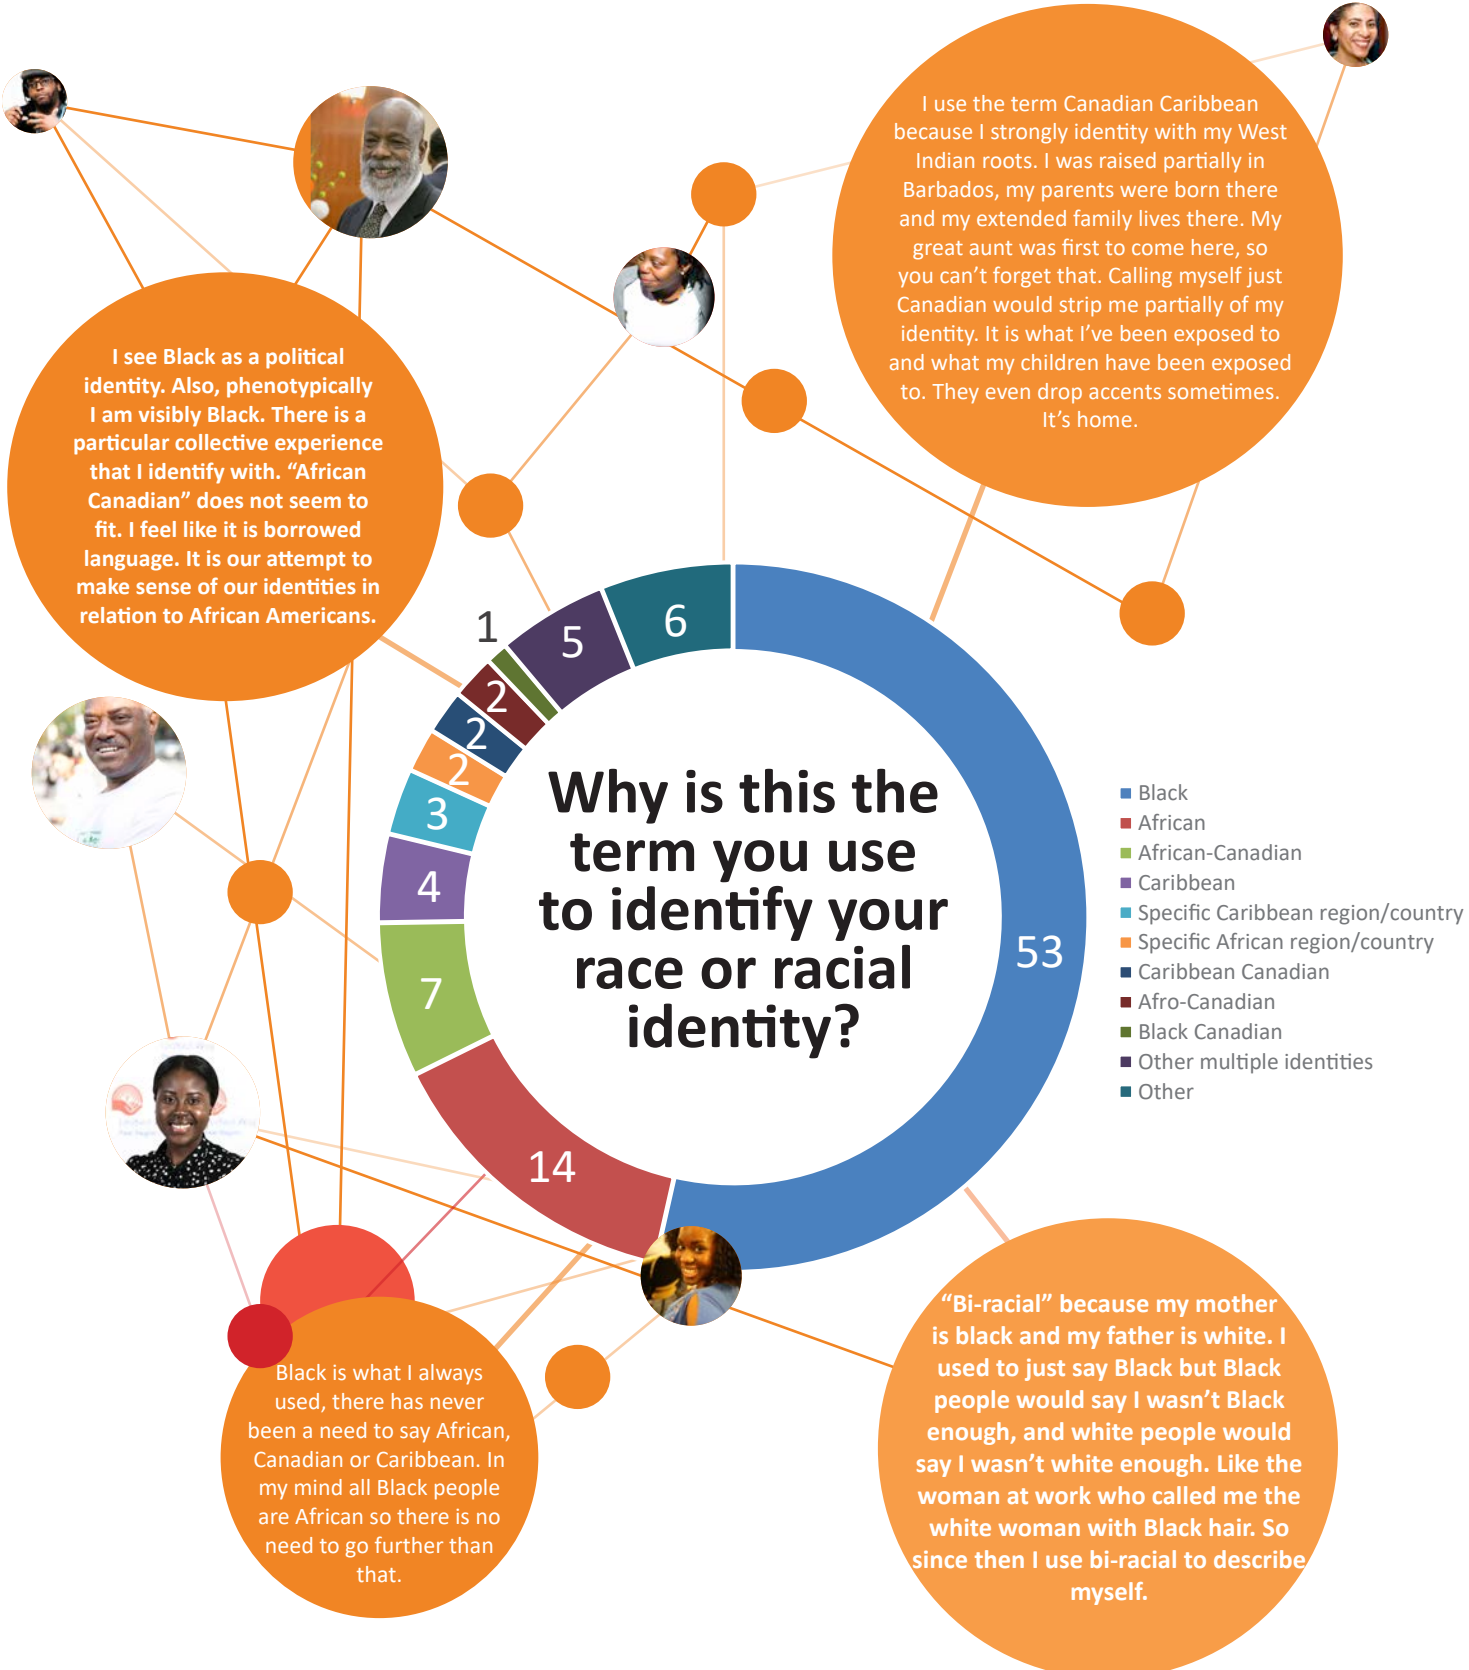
I use the term Canadian Caribbean because I strongly identity with my West Indian roots. I was raised partially in Barbados, my parents were born there and my extended family lives there. My great aunt was first to come here, so you can't forget that. Calling myself just Canadian would strip me partially of my identity. It is what I've been exposed to and what my children have been exposed to. They even drop accents sometimes. It's home.

I see Black as a political identity. Also, phenotypically I am visibly Black. There is a particular collective experience that I identify with. "African Canadian" does not seem to fit. I feel like it is borrowed language. It is our attempt to make sense of our identities in relation to African Americans.

Why is this the term you use to identify your race or racial identity?

53
14
7
4
3
2
2
2
1
5
6

Black
African
African-Canadian
Caribbean
Specific Caribbean region/country
Specific African region/country
Caribbean Canadian
Afro-Canadian
Black Canadian
Other multiple identities
Other

Black is what I always used, there has never been a need to say African, Canadian or Caribbean. In my mind all Black people are African so there is no need to go further than that.

"Bi-racial" because my mother is black and my father is white. I used to just say Black but Black people would say I wasn't Black enough, and white people would say I wasn't white enough. Like the woman at work who called me the white woman with Black hair. So since then I use bi-racial to describe myself.